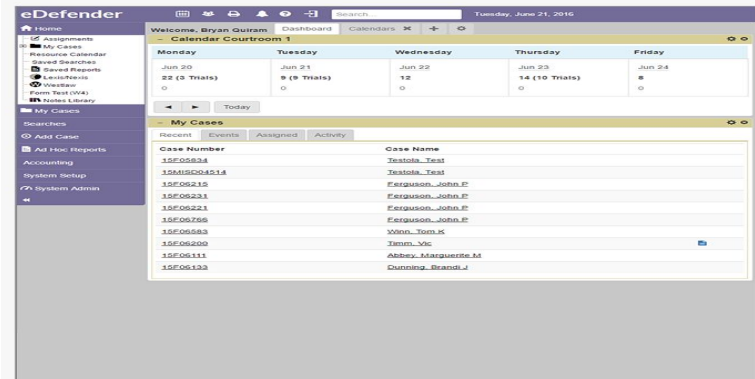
eDefender

Search...

Tuesday, June 21, 2016

Home
Assignments
My Cases
Resource Calendar
Saved Searches
Saved Reports
LexisNexis
Westlaw
Form Test (W4)
Notes Library
My Cases
Searches
Add Case
Ad Hoc Reports
Accounting
System Setup
System Admin

Welcome, Bryan Quiram Dashboard Calendars

- Calendar Courtroom 1

| Monday | Tuesday | Wednesday | Thursday | Friday |
|---|---|---|---|---|
| Jun 20 | Jun 21 | Jun 22 | Jun 23 | Jun 24 |
| 22 (3 Trials) | 9 (9 Trials) | 12 | 14 (10 Trials) | 8 |
| 0 | 0 | 0 | 0 | 0 |

Today

- My Cases

Recent Events Assigned Activity

| Case Number | Case Name |
|---|---|
| 15F05834 | Testola, Test |
| 15MISD04514 | Testola, Test |
| 15F06215 | Ferguson, John P |
| 15F06231 | Ferguson, John P |
| 15F06221 | Ferguson, John P |
| 15F06766 | Ferguson, John P |
| 15F06583 | Winn, Tom K |
| 15F06200 | Timm, Vic |
| 15F05111 | Abbey, Marguerite M |
| 15F06133 | Dunning, Brandi J |